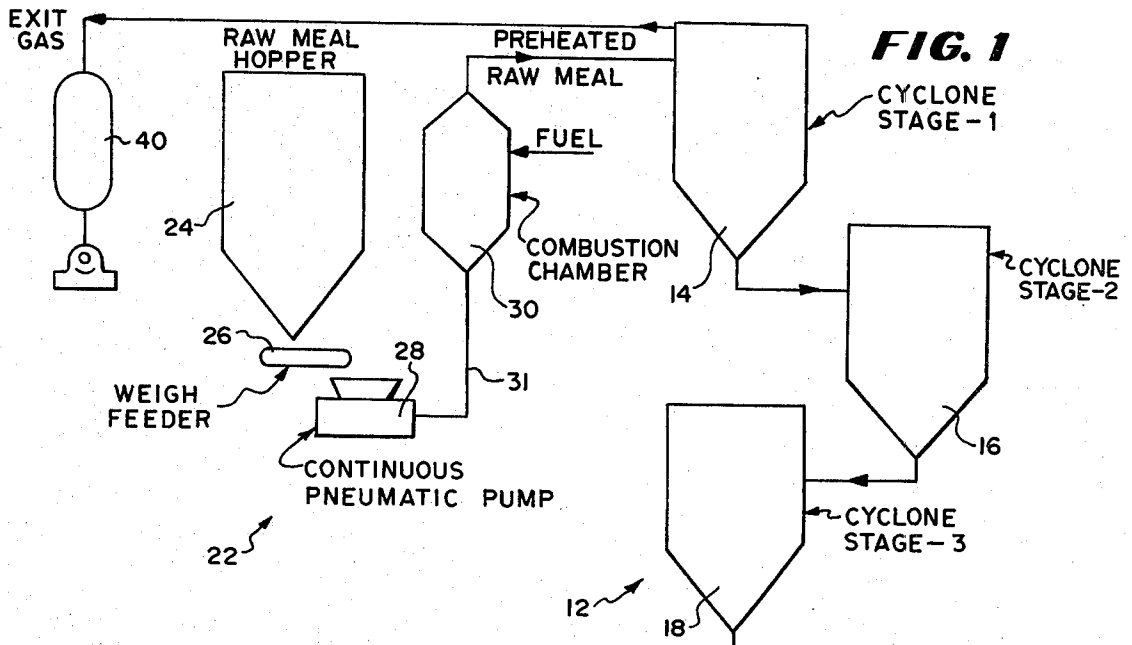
EXIT GAS

RAW MEAL HOPPER

PREHEATED RAW MEAL

FIG. 1

40

FUEL

CYCLONE STAGE-1

24

COMBUSTION CHAMBER

30

14

CYCLONE STAGE-2

26

28

31

WEIGH FEEDER

CONTINUOUS PNEUMATIC PUMP

16

22

CYCLONE STAGE-3

12

18